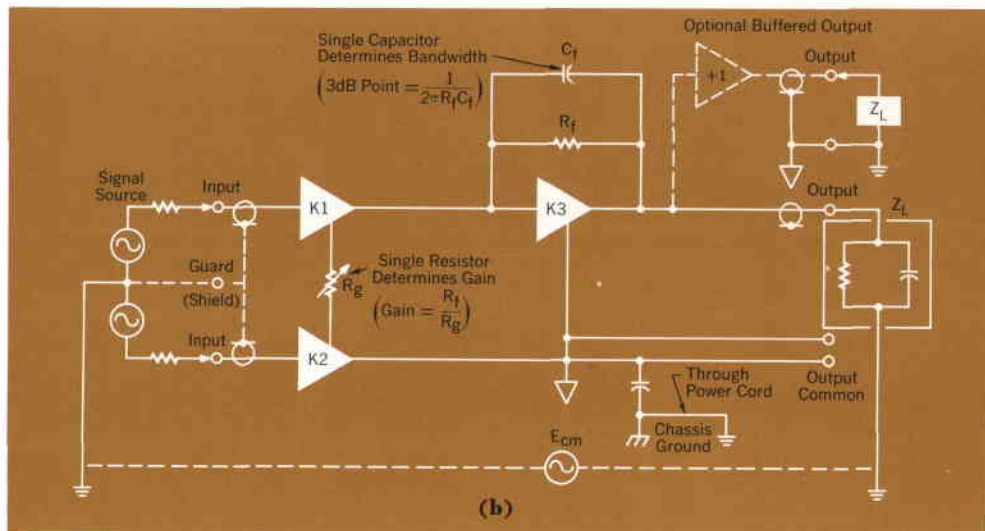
Single Capacitor Determines Bandwidth

$\left(3\text{dB Point} = \frac{1}{2\pi R_f C_f}\right)$

$C_f$

$R_f$

Optional Buffered Output

+1

Output

$Z_L$

Signal Source

Input

K1

K3

Output

$Z_L$

Guard

(Shield)

Single Resistor Determines Gain

$R_g$

$\left(\text{Gain} = \frac{R_f}{R_g}\right)$

Input

K2

Through Power Cord

Output Common

Chassis Ground

$E_{cm}$

(b)